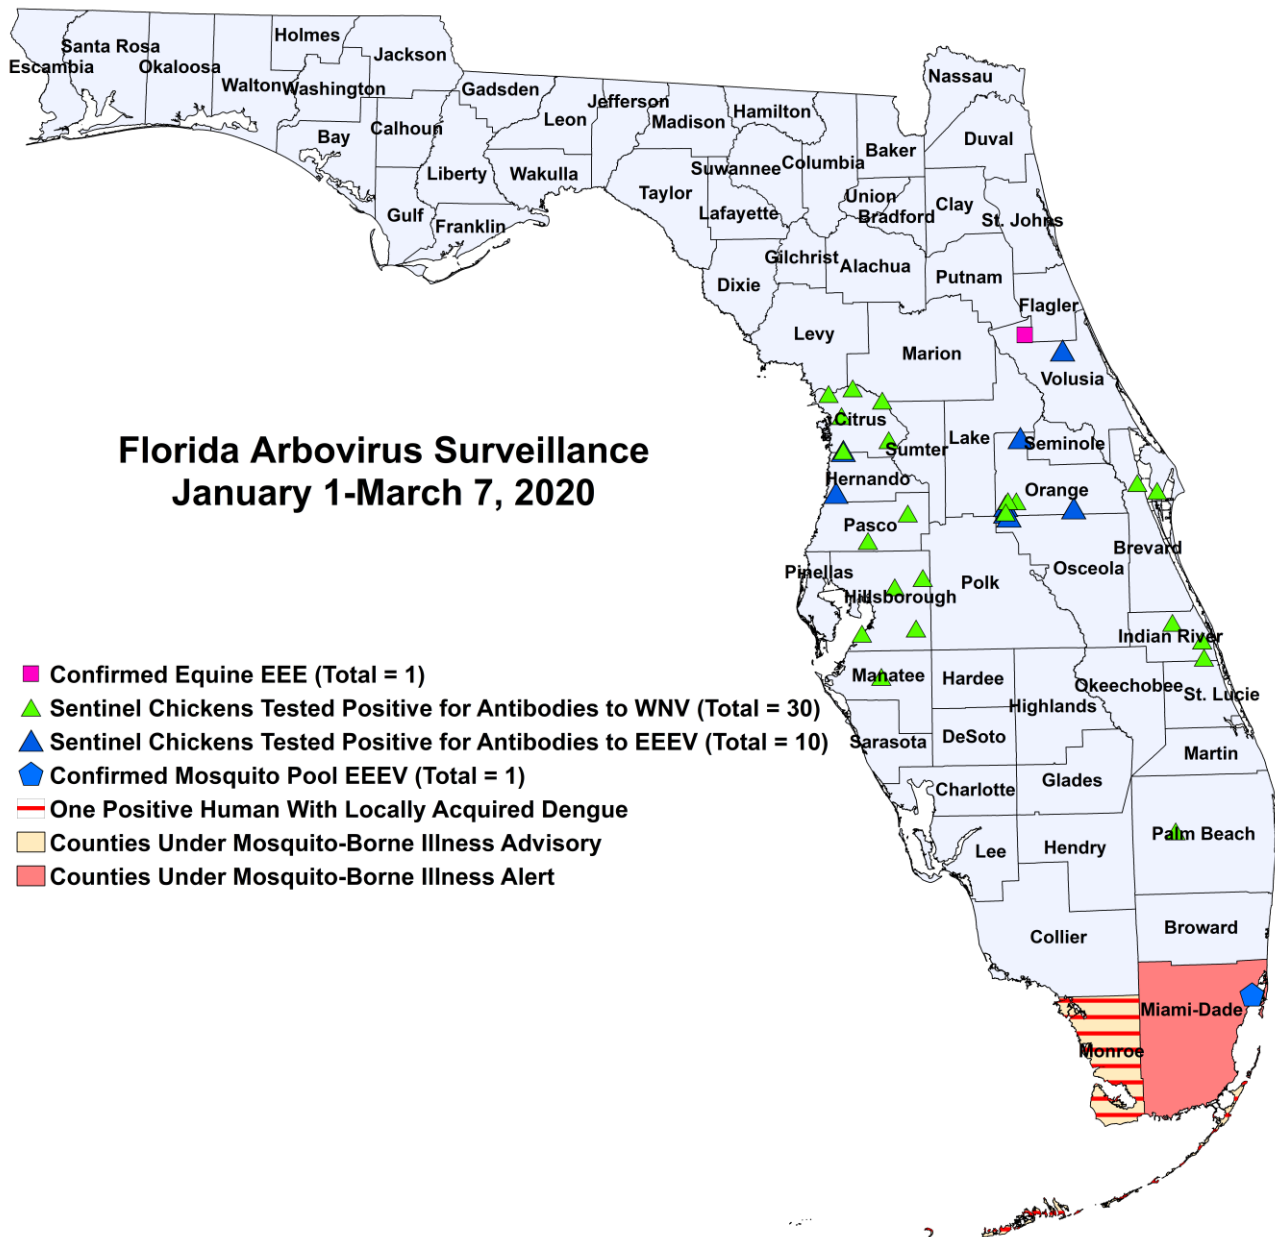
Florida Arbovirus Surveillance
January 1-March 7, 2020

Santa Rosa
Escambia
Okaloosa
Holmes
Jackson
Walton
Washington
Gadsden
Bay
Calhoun
Jefferson
Leon
Madison
Hamilton
Nassau
Duval
Baker
Columbia
Suwannee
Liberty
Wakulla
Taylor
Union
Bradford
Clay
St. Johns
Gulf
Franklin
Lafayette
Gilchrist
Alachua
Putnam
Dixie
Flagler
Levy
Marion
Volusia
Citrus
Sumter
Lake
Seminole
Hernando
Orange
Pasco
Brevard
Pinellas
Osceola
Hillsborough
Polk
Indian River
Manatee
Hardee
Okeechobee
St. Lucie
Highlands
Sarasota
DeSoto
Martin
Charlotte
Glades
Palm Beach
Lee
Hendry
Collier
Broward
Miami-Dade
Monroe

Confirmed Equine EEE (Total = 1)
Sentinel Chickens Tested Positive for Antibodies to WNV (Total = 30)
Sentinel Chickens Tested Positive for Antibodies to EEEV (Total = 10)
Confirmed Mosquito Pool EEEV (Total = 1)
One Positive Human With Locally Acquired Dengue
Counties Under Mosquito-Borne Illness Advisory
Counties Under Mosquito-Borne Illness Alert